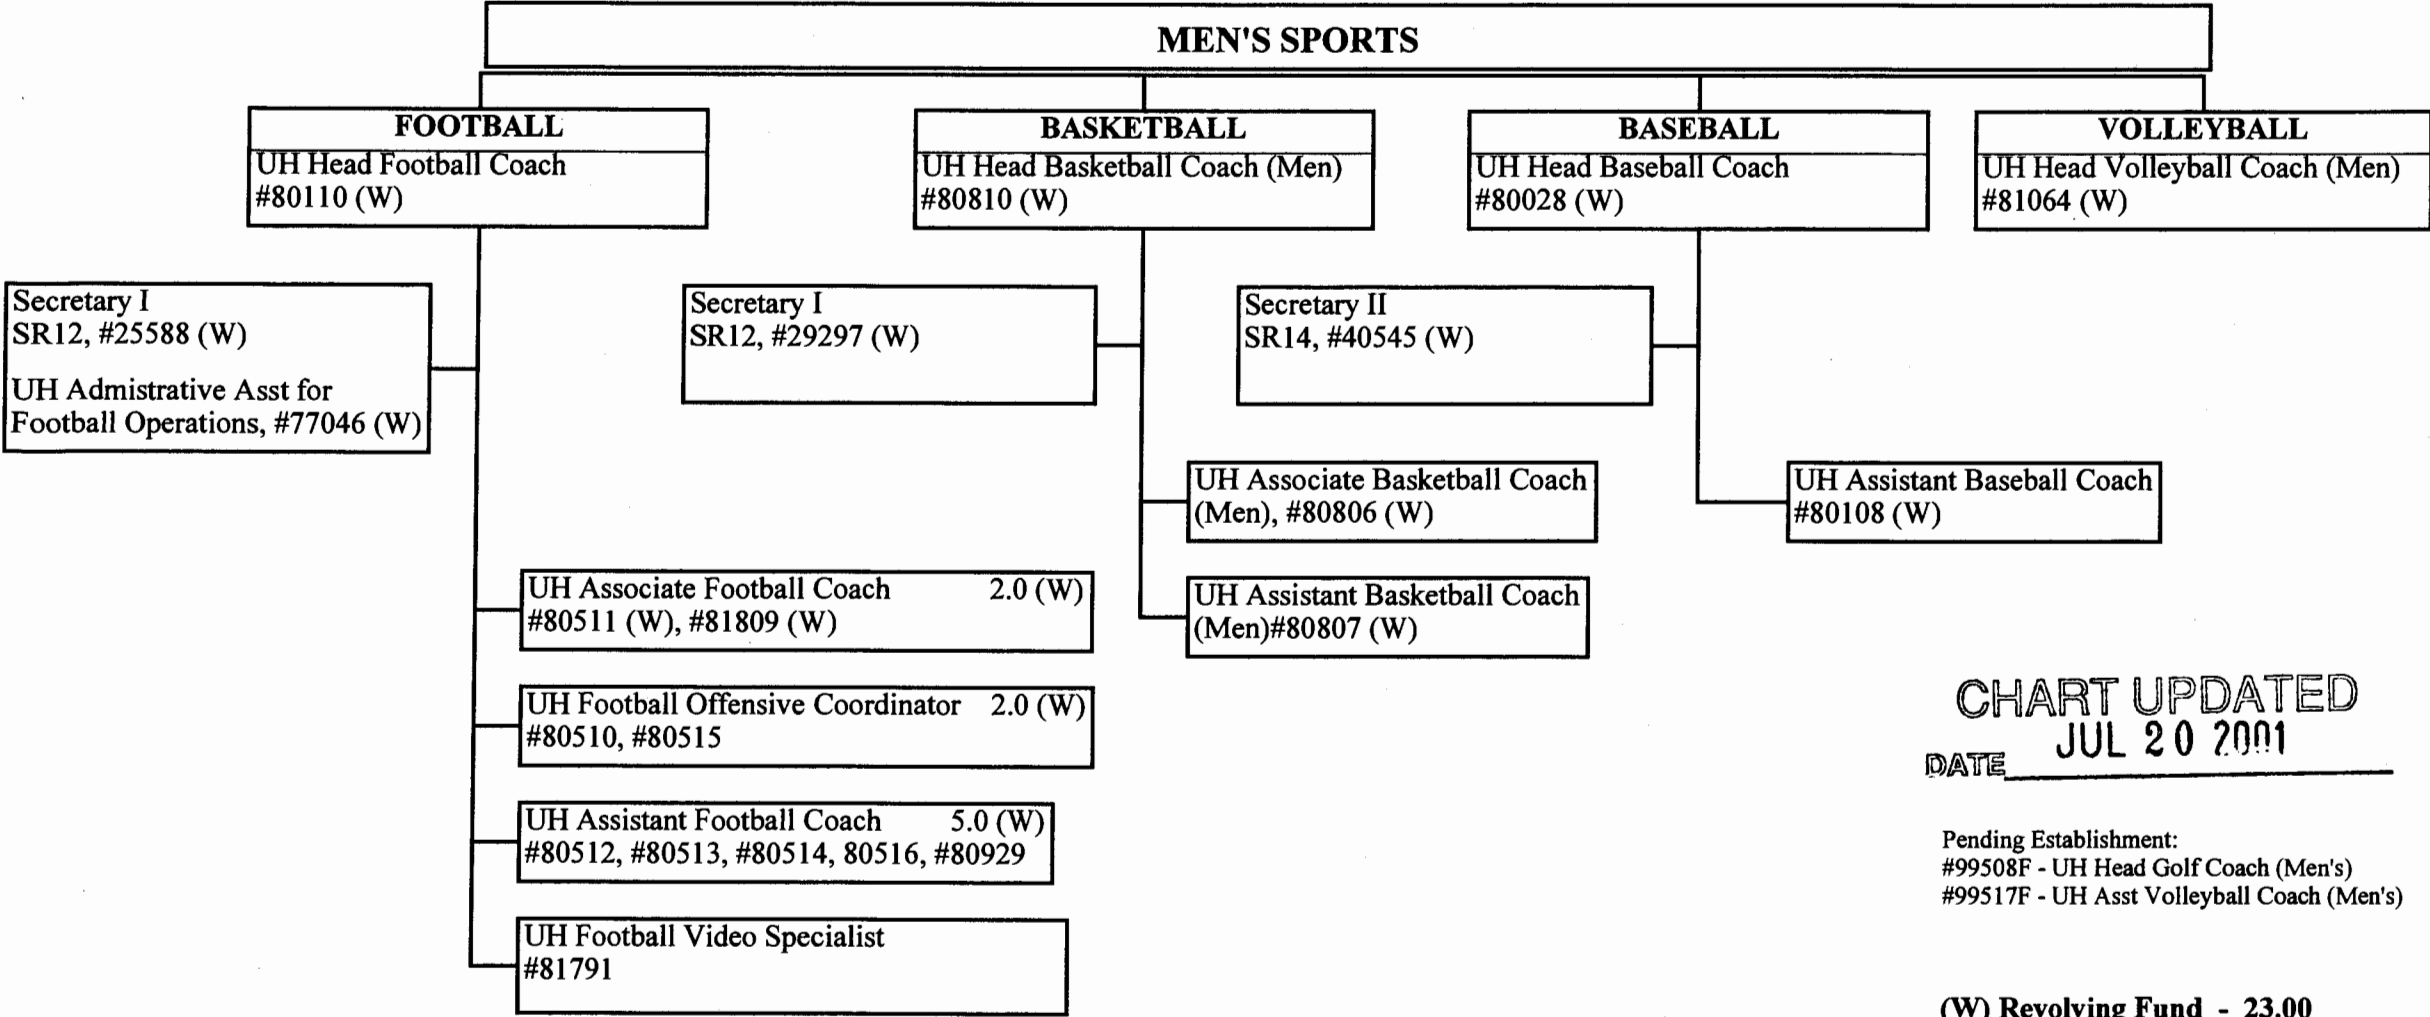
MEN'S SPORTS

FOOTBALL
UH Head Football Coach
#80110 (W)

BASKETBALL
UH Head Basketball Coach (Men)
#80810 (W)

BASEBALL
UH Head Baseball Coach
#80028 (W)

VOLLEYBALL
UH Head Volleyball Coach (Men)
#81064 (W)

Secretary I
SR12, #25588 (W)

UH Admistrative Asst for Football Operations, #77046 (W)

Secretary I
SR12, #29297 (W)

Secretary II
SR14, #40545 (W)

UH Associate Basketball Coach (Men), #80806 (W)

UH Assistant Baseball Coach
#80108 (W)

UH Associate Football Coach 2.0 (W)
#80511 (W), #81809 (W)

UH Assistant Basketball Coach (Men)#80807 (W)

UH Football Offensive Coordinator 2.0 (W)
#80510, #80515

CHART UPDATED
DATE JUL 20 2001

UH Assistant Football Coach 5.0 (W)
#80512, #80513, #80514, 80516, #80929

Pending Establishment:
#99508F - UH Head Golf Coach (Men's)
#99517F - UH Asst Volleyball Coach (Men's)

UH Football Video Specialist
#81791

(W) Revolving Fund - 23.00